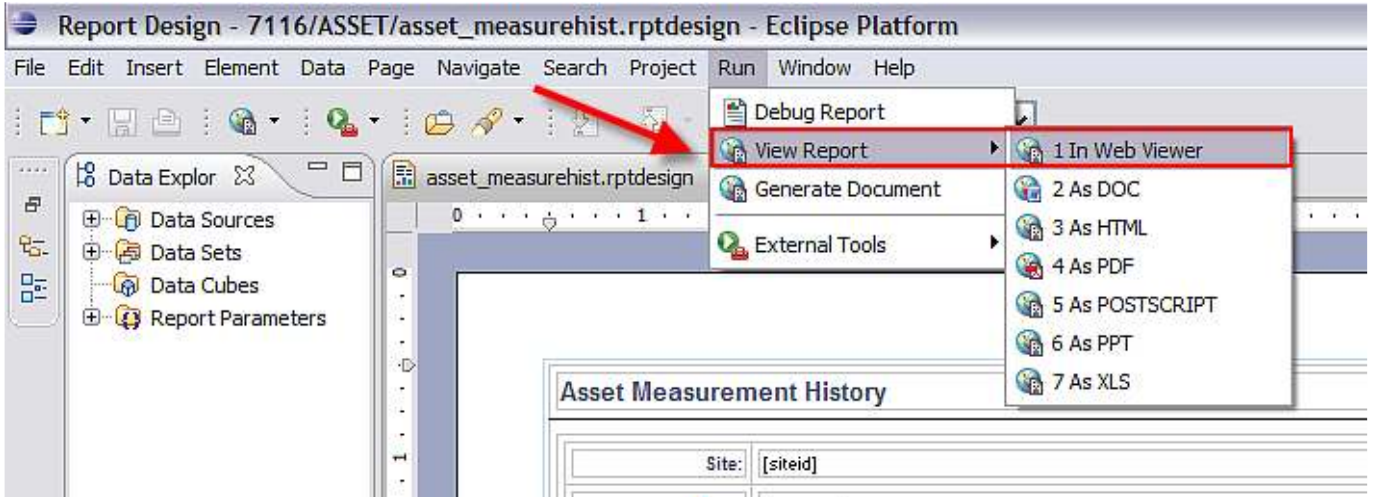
Report Design - 7116/ASSET/asset_measurehist.rptdesign - Eclipse Platform

File Edit Insert Element Data Page Navigate Search Project Run Window Help

Data Explor

Data Sources
Data Sets
Data Cubes
Report Parameters

asset_measurehist.rptdesign

0 1

Debug Report
View Report
Generate Document
External Tools

1 In Web Viewer
2 As DOC
3 As HTML
4 As PDF
5 As POSTSCRIPT
6 As PPT
7 As XLS

Asset Measurement History

Site: [siteid]